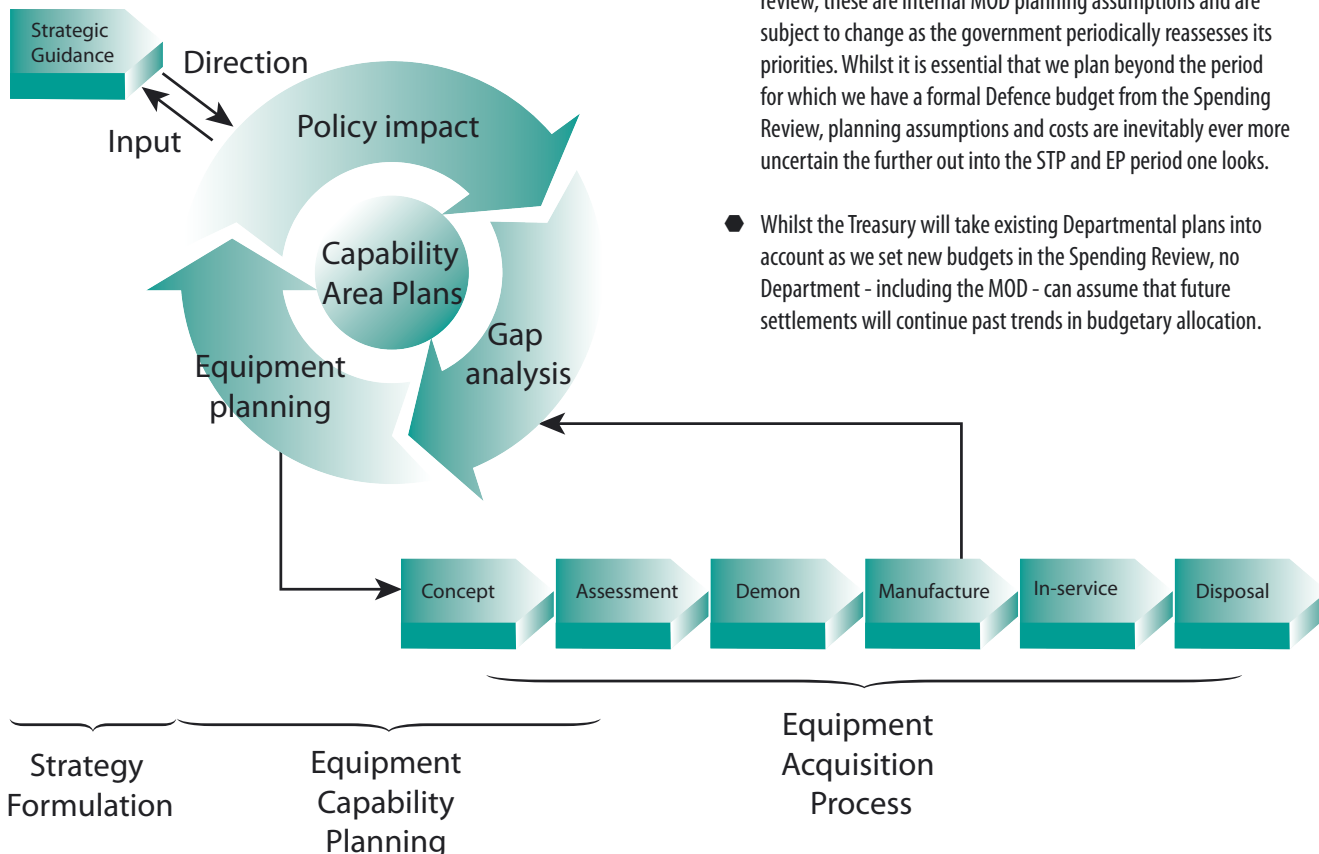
Strategic Guidance

Direction

Input

Policy impact

Capability Area Plans

Gap analysis

Equipment planning

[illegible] subject to change as the government periodically reassesses its priorities. Whilst it is essential that we plan beyond the period for which we have a formal Defence budget from the Spending Review, planning assumptions and costs are inevitably ever more uncertain the further out into the STP and EP period one looks.

Whilst the Treasury will take existing Departmental plans into account as we set new budgets in the Spending Review, no Department - including the MOD - can assume that future settlements will continue past trends in budgetary allocation.

Concept

Assessment

Demon

Manufacture

In-service

Disposal

Strategy Formulation

Equipment Capability Planning

Equipment Acquisition Process